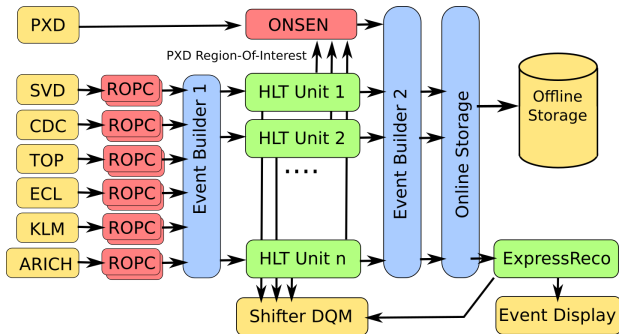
PXD

ONSEN

PXD Region-Of-Interest

SVD
CDC
TOP
ECL
KLM
ARICH

ROPC
ROPC
ROPC
ROPC
ROPC
ROPC

Event Builder 1

HLT Unit 1
HLT Unit 2
....
HLT Unit n

Event Builder 2

Online Storage

Offline Storage

ExpressReco

Shifter DQM

Event Display